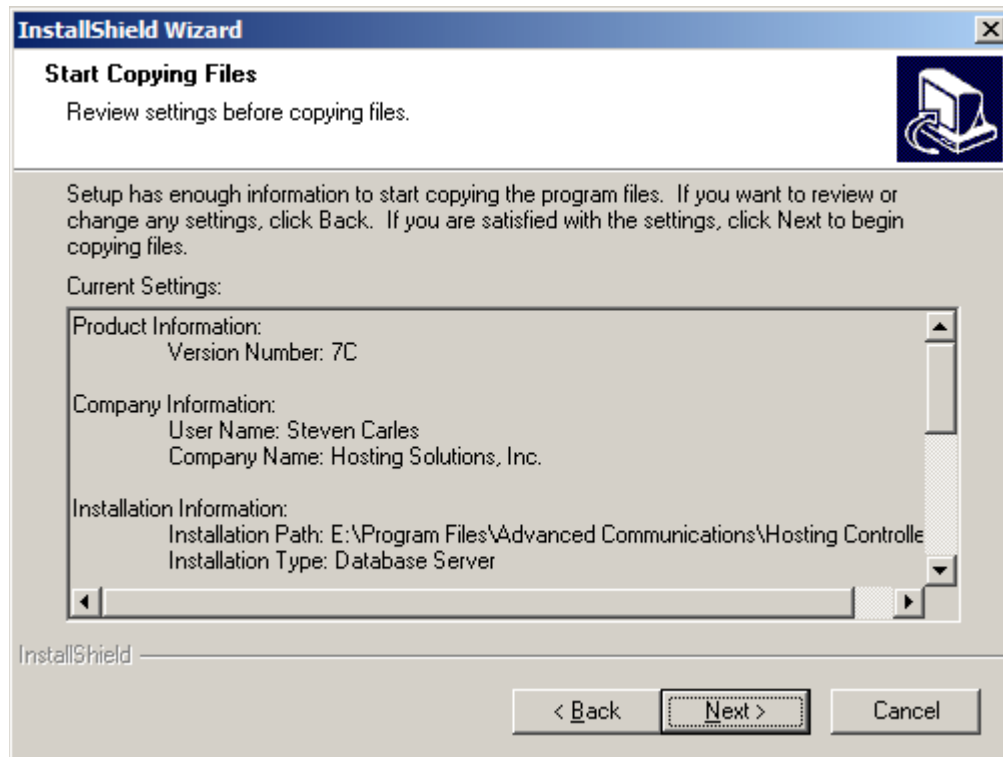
InstallShield Wizard

Start Copying Files

Review settings before copying files.

Setup has enough information to start copying the program files. If you want to review or change any settings, click Back. If you are satisfied with the settings, click Next to begin copying files.

Current Settings:

Product Information:
Version Number: 7C

Company Information:
User Name: Steven Carles
Company Name: Hosting Solutions, Inc.

Installation Information:
Installation Path: E:\Program Files\Advanced Communications\Hosting Controlle
Installation Type: Database Server

InstallShield

< Back
Next >
Cancel